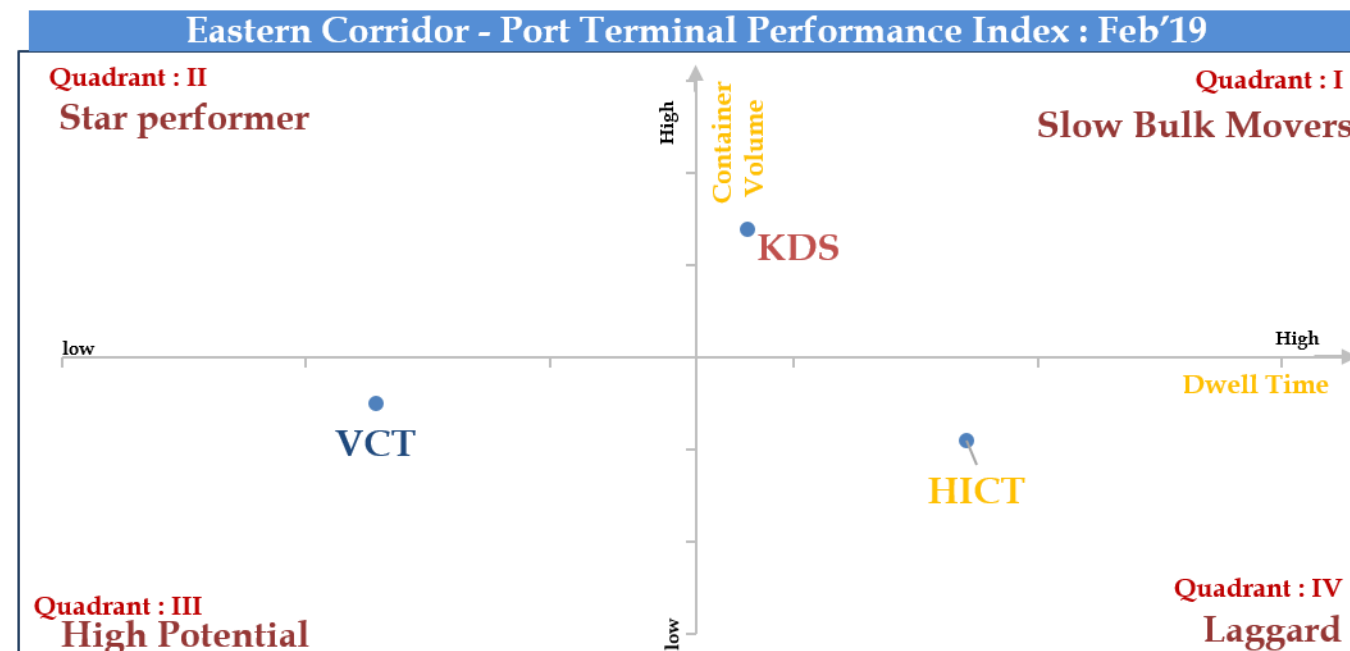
Eastern Corridor - Port Terminal Performance Index : Feb'19

Quadrant : II
Star performer

High
Container Volume

Quadrant : I
Slow Bulk Movers

KDS

low

High
Dwell Time

VCT

HICT

Quadrant : III
High Potential

low

Quadrant : IV
Laggard